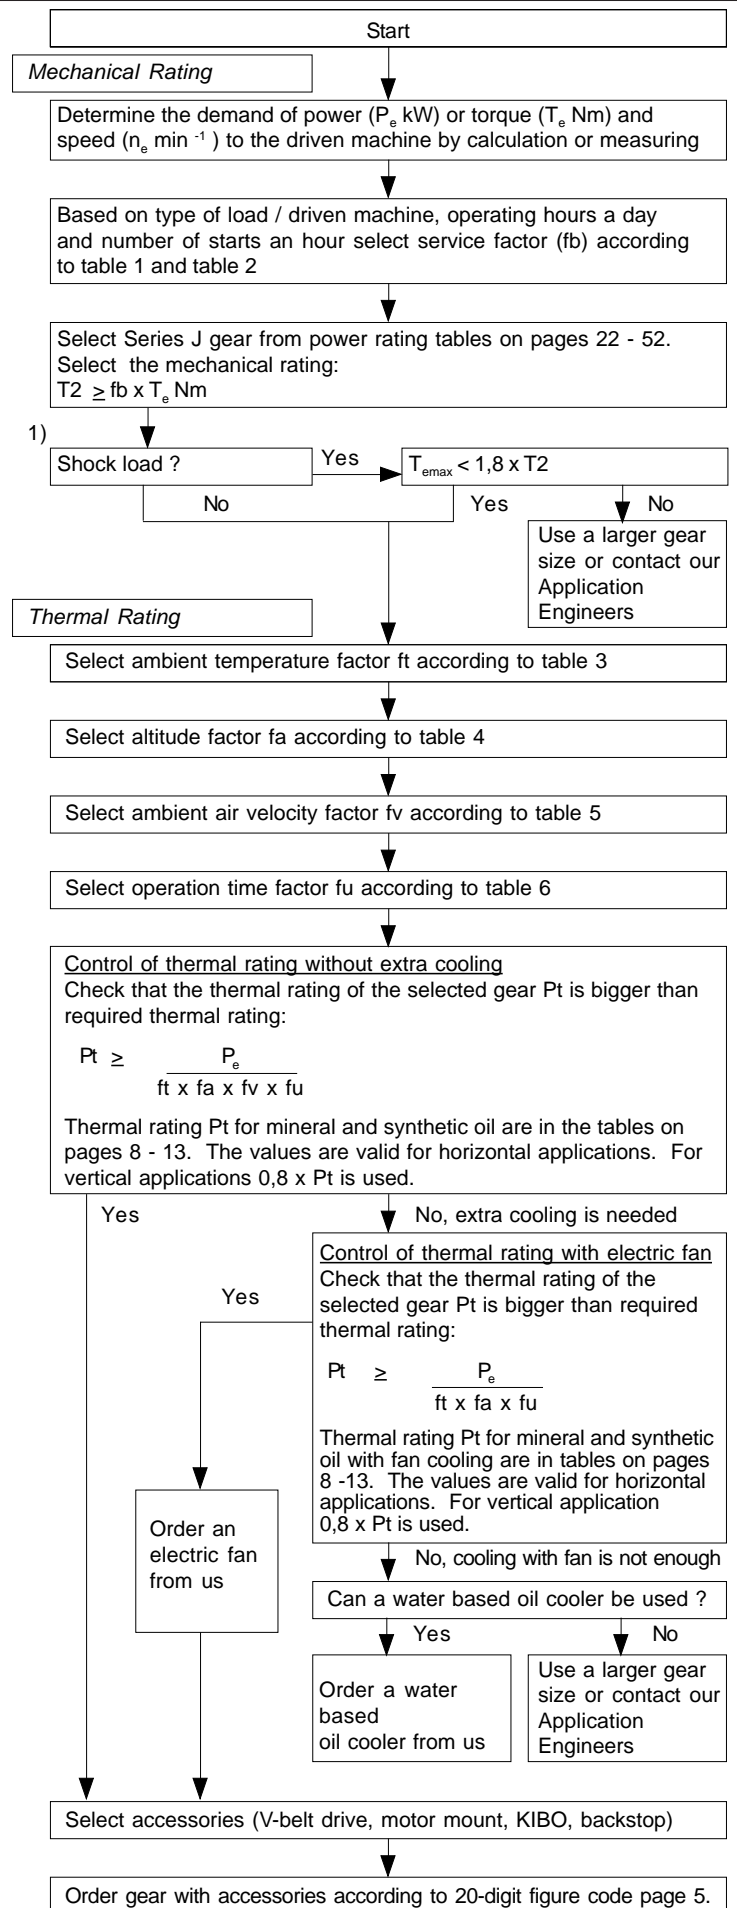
Start

*Mechanical Rating*

Determine the demand of power ($P_e$ kW) or torque ($T_e$ Nm) and speed ($n_e$ min $^{-1}$) to the driven machine by calculation or measuring

Based on type of load / driven machine, operating hours a day and number of starts an hour select service factor (fb) according to table 1 and table 2

Select Series J gear from power rating tables on pages 22 - 52. Select the mechanical rating: T2 $\geq$ fb x $T_e$ Nm

1)

Shock load ?

Yes

$T_{emax}$ < 1,8 x T2

No

Yes

No

Use a larger gear size or contact our Application Engineers

*Thermal Rating*

Select ambient temperature factor ft according to table 3

Select altitude factor fa according to table 4

Select ambient air velocity factor fv according to table 5

Select operation time factor fu according to table 6

Control of thermal rating without extra cooling
Check that the thermal rating of the selected gear Pt is bigger than required thermal rating:

Pt $\geq \frac{P_e}{ft \times fa \times fv \times fu}$

Thermal rating Pt for mineral and synthetic oil are in the tables on pages 8 - 13. The values are valid for horizontal applications. For vertical applications 0,8 x Pt is used.

Yes

No, extra cooling is needed

Control of thermal rating with electric fan
Check that the thermal rating of the selected gear Pt is bigger than required thermal rating:

Yes

Pt $\geq \frac{P_e}{ft \times fa \times fu}$

Thermal rating Pt for mineral and synthetic oil with fan cooling are in tables on pages 8 -13. The values are valid for horizontal applications. For vertical application 0,8 x Pt is used.

Order an electric fan from us

No, cooling with fan is not enough

Can a water based oil cooler be used ?

Yes

No

Order a water based oil cooler from us

Use a larger gear size or contact our Application Engineers

Select accessories (V-belt drive, motor mount, KIBO, backstop)

Order gear with accessories according to 20-digit figure code page 5.